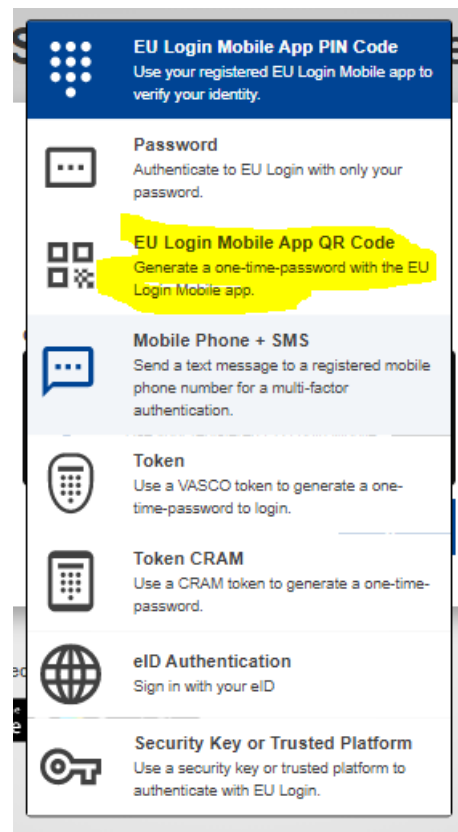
EU Login Mobile App PIN Code
Use your registered EU Login Mobile app to verify your identity.

Password
Authenticate to EU Login with only your password.

EU Login Mobile App QR Code
Generate a one-time-password with the EU Login Mobile app.

Mobile Phone + SMS
Send a text message to a registered mobile phone number for a multi-factor authentication.

Token
Use a VASCO token to generate a one-time-password to login.

Token CRAM
Use a CRAM token to generate a one-time-password.

eID Authentication
Sign in with your eID

Security Key or Trusted Platform
Use a security key or trusted platform to authenticate with EU Login.